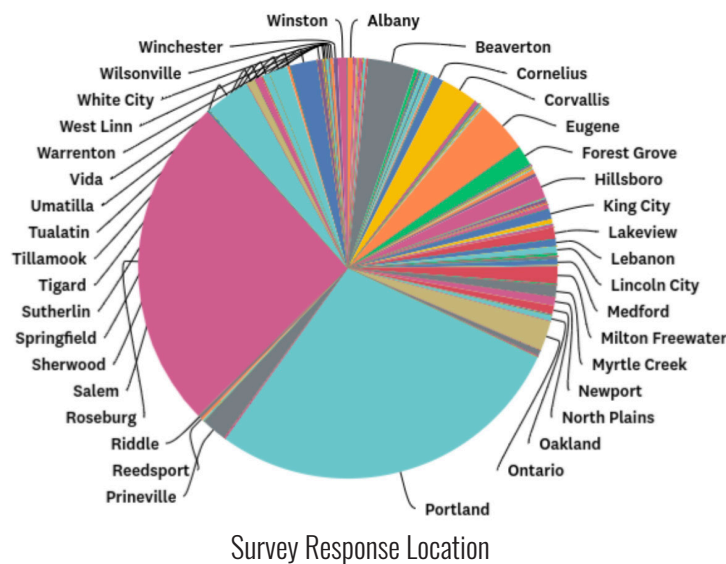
Winston
Albany
Winchester
Beaverton
Wilsonville
Cornelius
White City
Corvallis
West Linn
Eugene
Warrenton
Forest Grove
Vida
Hillsboro
Umatilla
King City
Tualatin
Lakeview
Tillamook
Lebanon
Tigard
Lincoln City
Sutherlin
Medford
Springfield
Milton Freewater
Sherwood
Myrtle Creek
Salem
Newport
Roseburg
North Plains
Riddle
Oakland
Reedsport
Ontario
Prineville
Portland

Survey Response Location